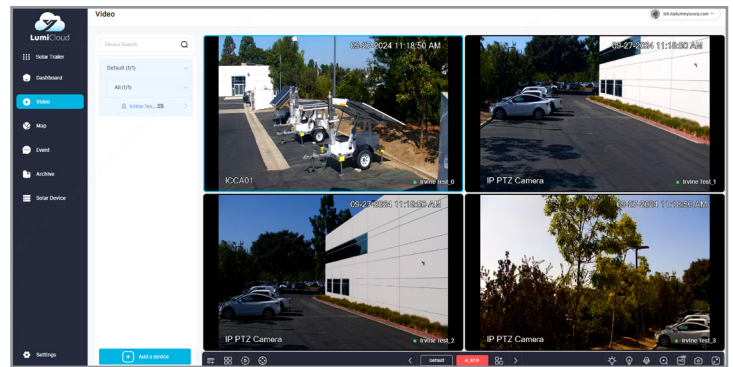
LumiCloud

Solar Trailer

Dashboard

Video

Map

Event

Archive

Solar Device

Settings

Video

Device Search

Default (1/1)

All (1/1)

Irvine Tes...

Add a device

09-27-2024 11:18:50 AM
ICCA01
Irvine test_0

09-27-2024 11:18:50 AM
IP PTZ Camera
Irvine Test_1

09-27-2024 11:18:50 AM
IP PTZ Camera
Irvine test_2

09-27-2024 11:18:50 AM
IP PTZ Camera
Irvine test_3

Default